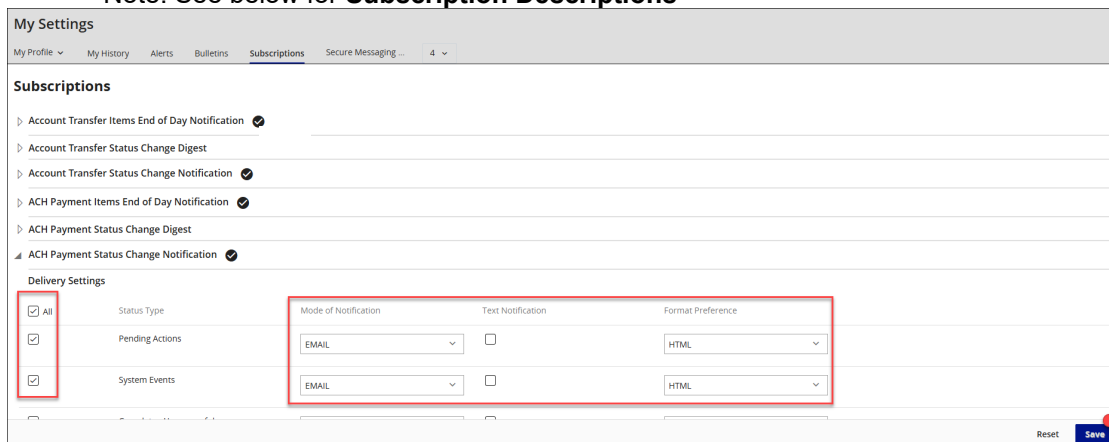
Note: See below for **Subscription Descriptions**

My Settings

My Profile ⌄ My History Alerts Bulletins Subscriptions Secure Messaging ... 4 ⌄

Subscriptions

Account Transfer Items End of Day Notification

Account Transfer Status Change Digest

Account Transfer Status Change Notification

ACH Payment Items End of Day Notification

ACH Payment Status Change Digest

ACH Payment Status Change Notification

Delivery Settings

| All | Status Type | Mode of Notification | Text Notification | Format Preference |
|---|---|---|---|---|
| ☑ | Pending Actions | EMAIL | ☐ | HTML |
| ☑ | System Events | EMAIL | ☐ | HTML |

Reset Save